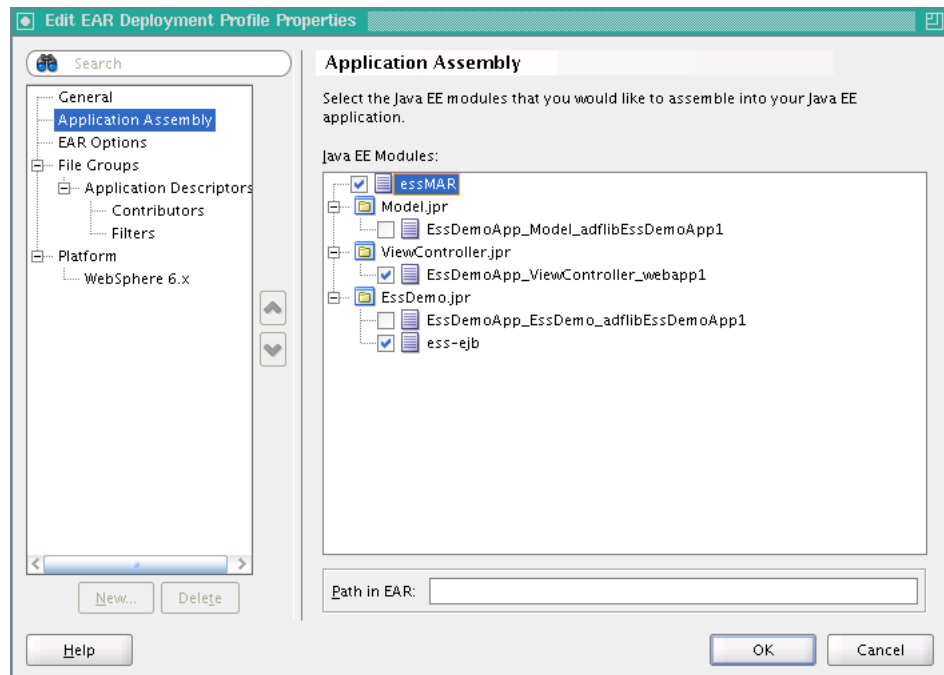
Edit EAR Deployment Profile Properties

Search

General
Application Assembly
EAR Options
File Groups
Application Descriptors
Contributors
Filters
Platform
WebSphere 6.x

New...
Delete

Application Assembly

Select the Java EE modules that you would like to assemble into your Java EE application.

Java EE Modules:

essMAR
Model.jpr
EssDemoApp_Model_adflibEssDemoApp1
ViewController.jpr
EssDemoApp_ViewController_webapp1
EssDemo.jpr
EssDemoApp_EssDemo_adflibEssDemoApp1
ess-ejb

Path in EAR:

Help
OK
Cancel